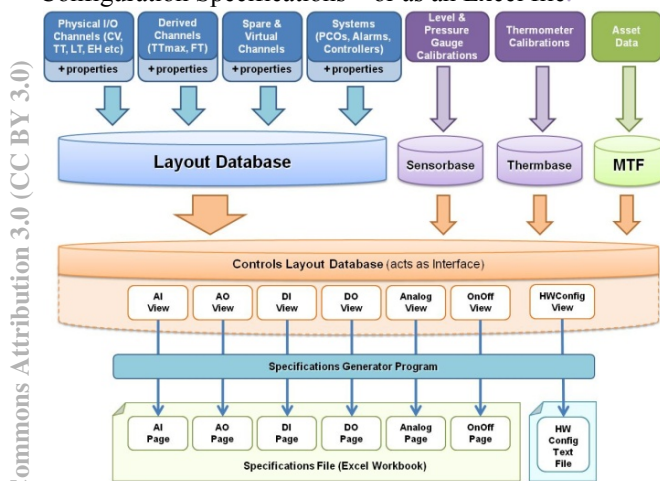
Configuration Specifications" or as an Excel file.

ommons Attribution 3.0 (CC BY 3.0)

Physical I/O Channels (CV, TT, LT, EH etc)
+ properties

Derived Channels (TTmax, FT)
+ properties

Spare & Virtual Channels
+ properties

Systems (PCOs, Alarms, Controllers)
+ properties

Level & Pressure Gauge Calibrations

Thermometer Calibrations

Asset Data

Layout Database

Sensorbase

Thermbase

MTF

Controls Layout Database (acts as Interface)

AI View

AO View

DI View

DO View

Analog View

OnOff View

HWConfig View

Specifications Generator Program

AI Page

AO Page

DI Page

DO Page

Analog Page

OnOff Page

HW Config Text File

Specifications File (Excel Workbook)